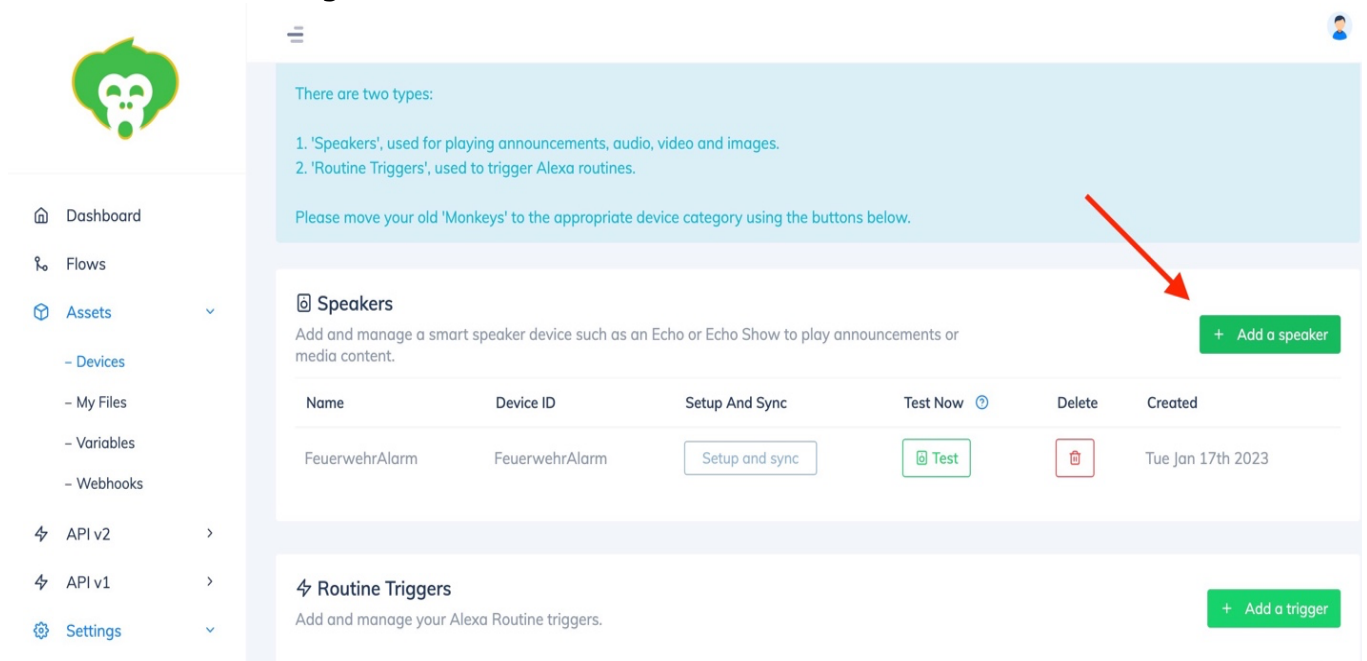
Dashboard
Flows
Assets
– Devices
– My Files
– Variables
– Webhooks
API v2
API v1
Settings

There are two types:

1. 'Speakers', used for playing announcements, audio, video and images.
2. 'Routine Triggers', used to trigger Alexa routines.

Please move your old 'Monkeys' to the appropriate device category using the buttons below.

Speakers

Add and manage a smart speaker device such as an Echo or Echo Show to play announcements or media content.

+ Add a speaker

| Name | Device ID | Setup And Sync | Test Now | Delete | Created |
|---|---|---|---|---|---|
| FeuerwehrAlarm | FeuerwehrAlarm | Setup and sync | Test | | Tue Jan 17th 2023 |

Routine Triggers

Add and manage your Alexa Routine triggers.

+ Add a trigger